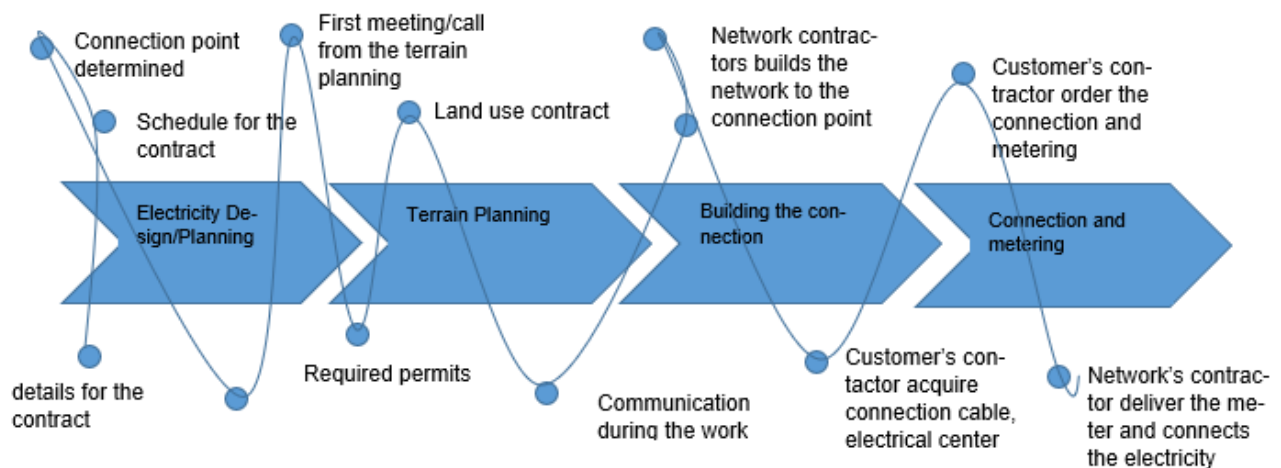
Connection point determined

Schedule for the contract

First meeting/call from the terrain planning

Land use contract

Network contractors builds the network to the connection point

Customer's contractor order the connection and metering

Electricity Design/Planning

Terrain Planning

Building the connection

Connection and metering

details for the contract

Required permits

Communication during the work

Customer's contactor acquire connection cable, electrical center

Network's contractor deliver the meter and connects the electricity